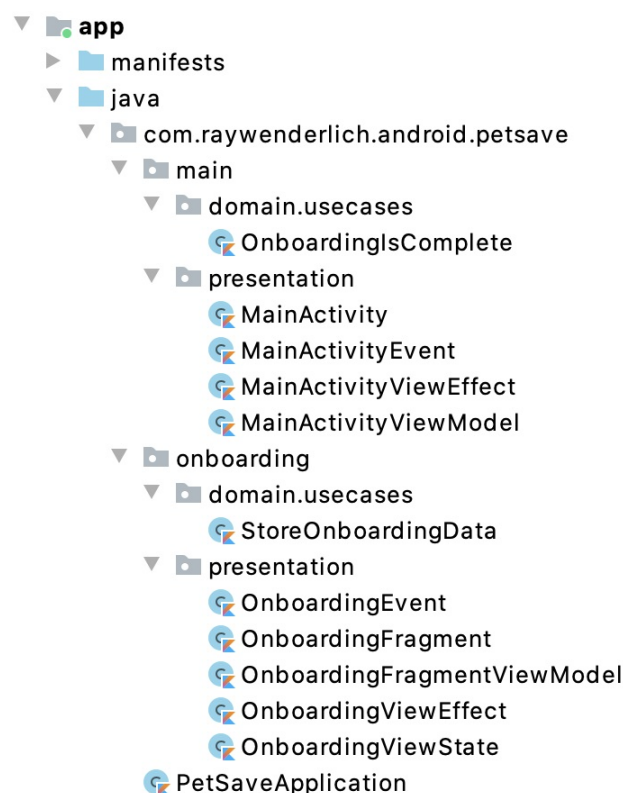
app
manifests
java
com.raywenderlich.android.petsave
main
domain.usecases
OnboardingIsComplete
presentation
MainActivity
MainActivityEvent
MainActivityViewEffect
MainActivityViewModel
onboarding
domain.usecases
StoreOnboardingData
presentation
OnboardingEvent
OnboardingFragment
OnboardingFragmentViewModel
OnboardingViewEffect
OnboardingViewState
PetSaveApplication